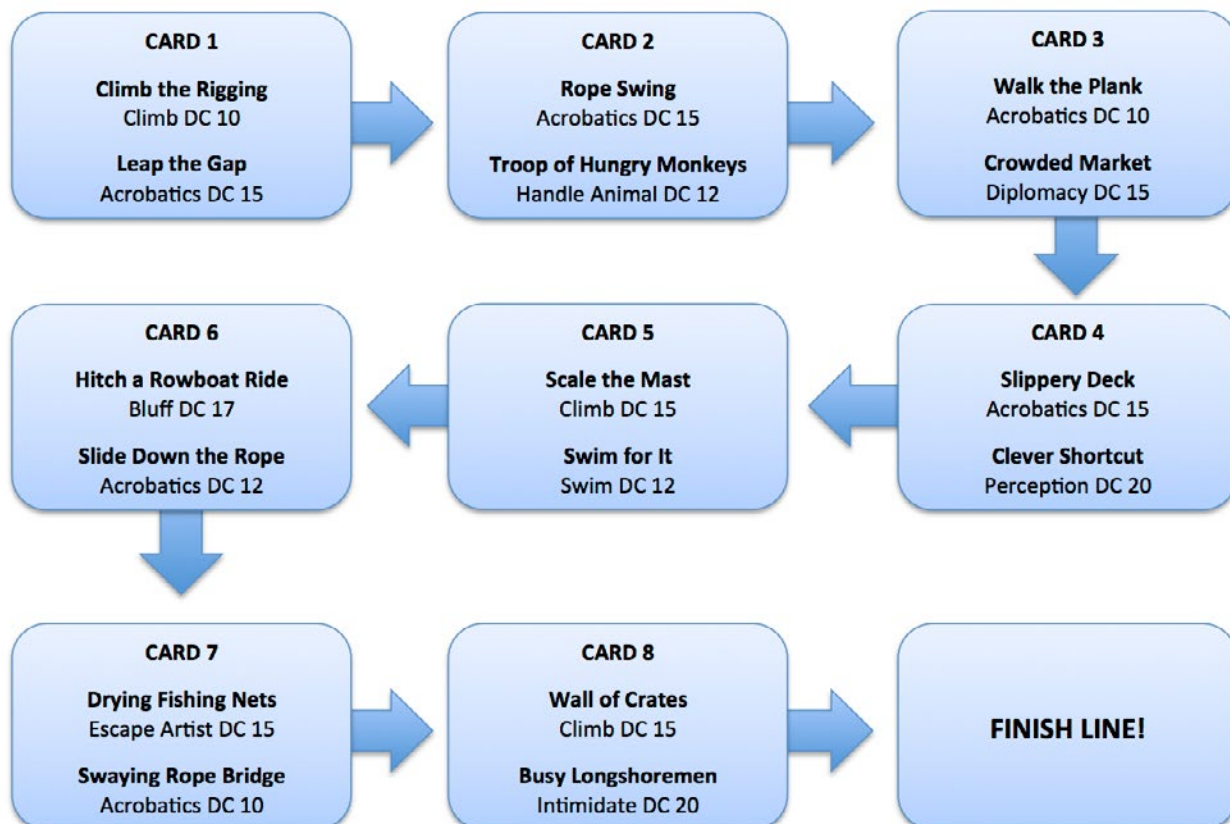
CARD 1

Climb the Rigging
Climb DC 10

Leap the Gap
Acrobatics DC 15

CARD 2

Rope Swing
Acrobatics DC 15

Troop of Hungry Monkeys
Handle Animal DC 12

CARD 3

Walk the Plank
Acrobatics DC 10

Crowded Market
Diplomacy DC 15

CARD 6

Hitch a Rowboat Ride
Bluff DC 17

Slide Down the Rope
Acrobatics DC 12

CARD 5

Scale the Mast
Climb DC 15

Swim for It
Swim DC 12

CARD 4

Slippery Deck
Acrobatics DC 15

Clever Shortcut
Perception DC 20

CARD 7

Drying Fishing Nets
Escape Artist DC 15

Swaying Rope Bridge
Acrobatics DC 10

CARD 8

Wall of Crates
Climb DC 15

Busy Longshoremen
Intimidate DC 20

FINISH LINE!